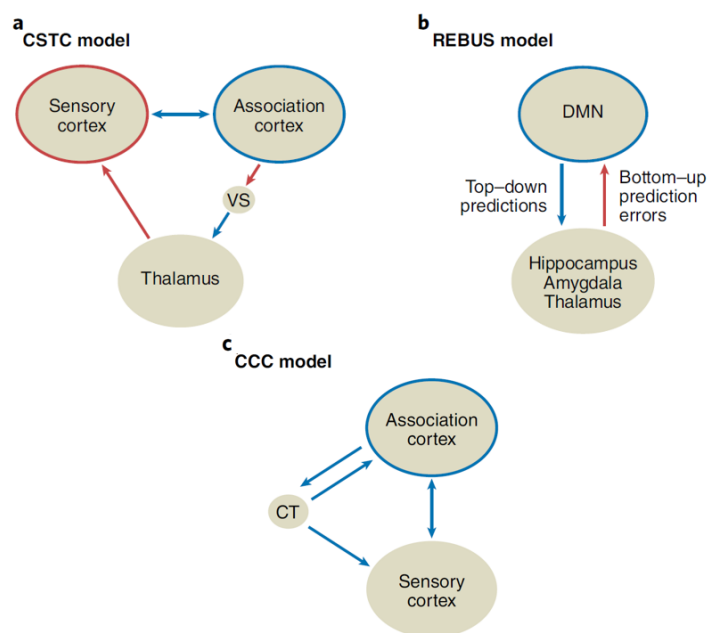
a
CSTC model

Sensory cortex

Association cortex

VS

Thalamus

b
REBUS model

DMN

Top–down predictions

Bottom–up prediction errors

Hippocampus Amygdala Thalamus

c
CCC model

Association cortex

CT

Sensory cortex